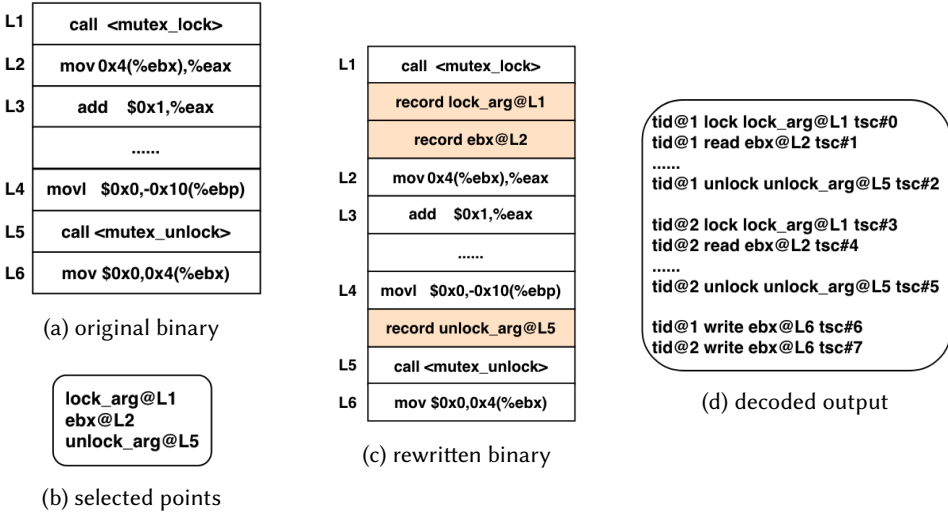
L1 call <mutex_lock>
L2 mov 0x4(%ebx),%eax
L3 add $0x1,%eax
......
L4 movl $0x0,-0x10(%ebp)
L5 call <mutex_unlock>
L6 mov $0x0,0x4(%ebx)

(a) original binary

lock_arg@L1
ebx@L2
unlock_arg@L5

(b) selected points

L1 call <mutex_lock>
record lock_arg@L1
record ebx@L2
L2 mov 0x4(%ebx),%eax
L3 add $0x1,%eax
......
L4 movl $0x0,-0x10(%ebp)
record unlock_arg@L5
L5 call <mutex_unlock>
L6 mov $0x0,0x4(%ebx)

(c) rewritten binary

tid@1 lock lock_arg@L1 tsc#0
tid@1 read ebx@L2 tsc#1
......
tid@1 unlock unlock_arg@L5 tsc#2

tid@2 lock lock_arg@L1 tsc#3
tid@2 read ebx@L2 tsc#4
......
tid@2 unlock unlock_arg@L5 tsc#5

tid@1 write ebx@L6 tsc#6
tid@2 write ebx@L6 tsc#7

(d) decoded output